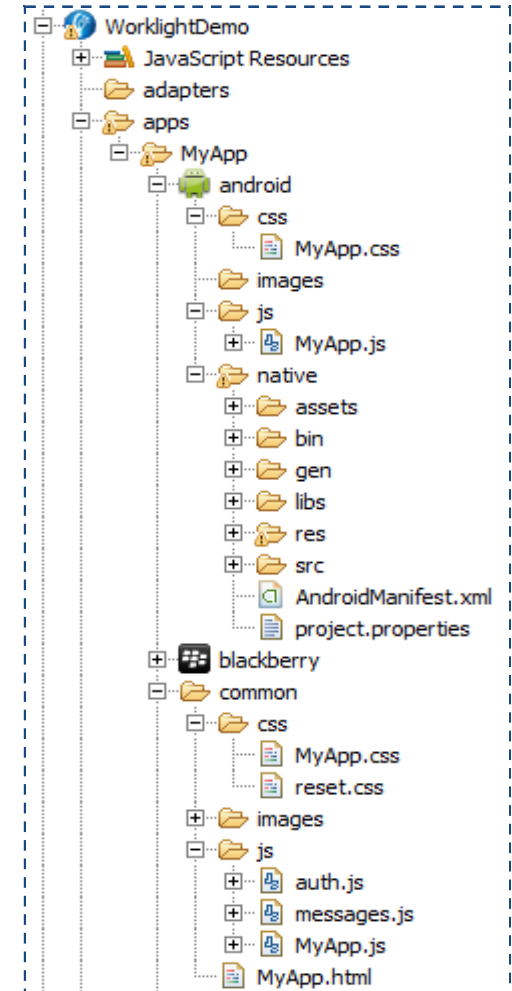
WorklightDemo
JavaScript Resources
adapters
apps
MyApp
android
css
MyApp.css
images
js
MyApp.js
native
assets
bin
gen
libs
res
src
AndroidManifest.xml
project.properties
blackberry
common
css
MyApp.css
reset.css
images
js
auth.js
messages.js
MyApp.js
MyApp.html